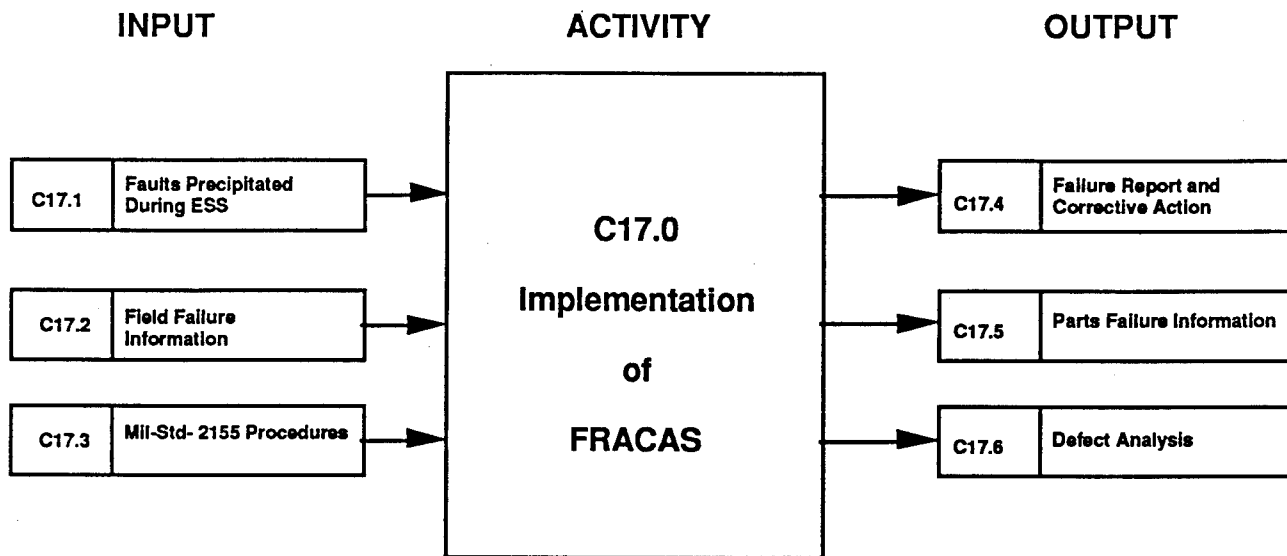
INPUT

ACTIVITY

OUTPUT

C17.1 Faults Precipitated During ESS

C17.2 Field Failure Information

C17.3 Mil-Std- 2155 Procedures

C17.0

Implementation

of

FRACAS

C17.4 Failure Report and Corrective Action

C17.5 Parts Failure Information

C17.6 Defect Analysis